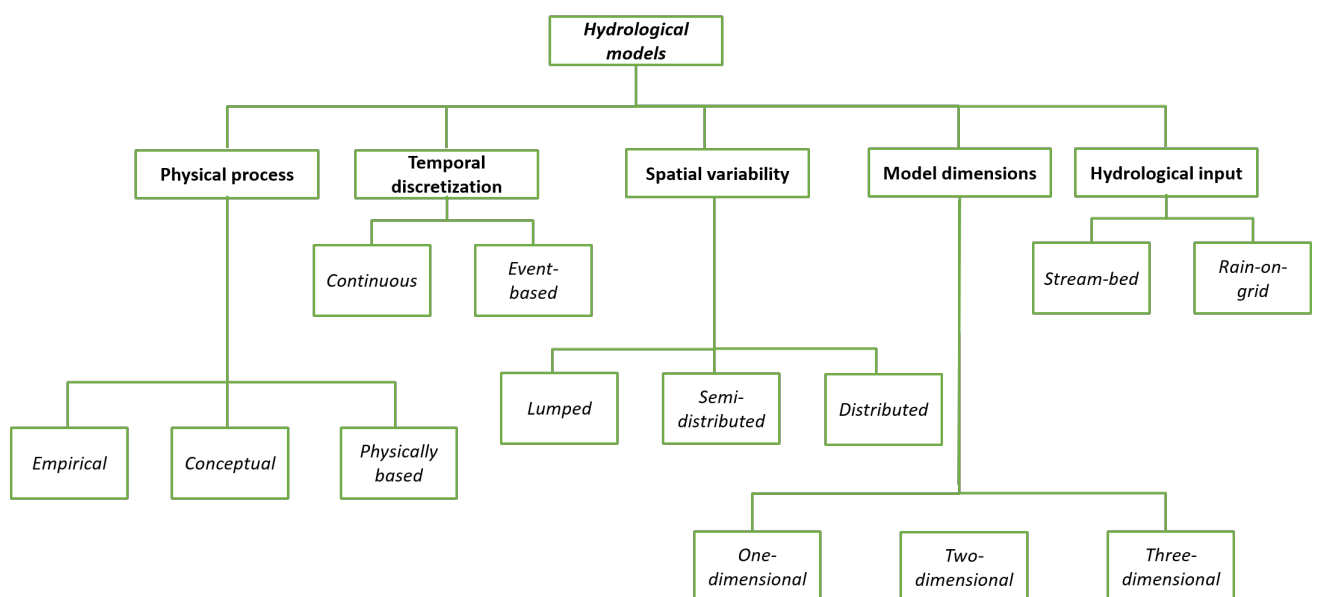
Hydrological models

Physical process

Temporal discretization

Spatial variability

Model dimensions

Hydrological input

Continuous

Event-based

Stream-bed

Rain-on-grid

Lumped

Semi-distributed

Distributed

Empirical

Conceptual

Physically based

One-dimensional

Two-dimensional

Three-dimensional